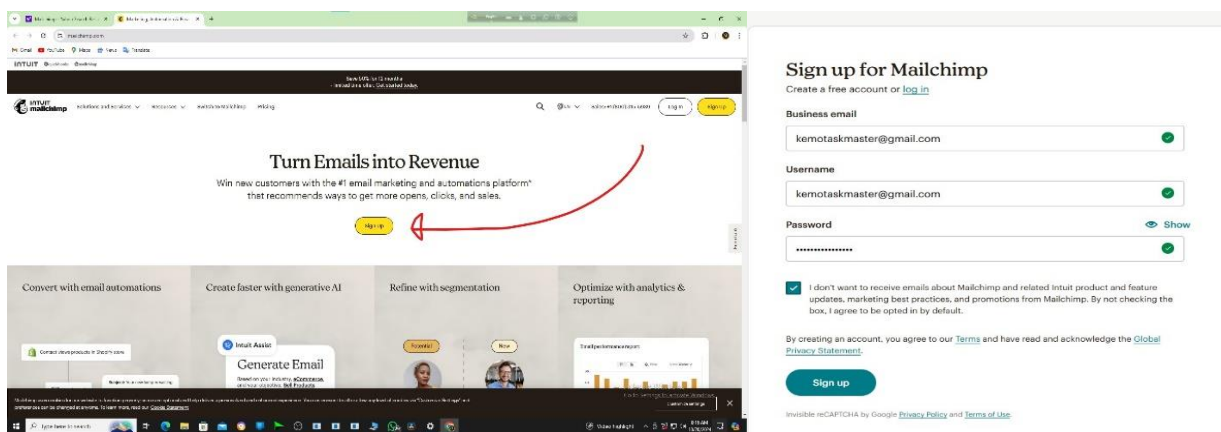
INTUIT mailchimp

Turn Emails into Revenue

Win new customers with the #1 email marketing and automations platform* that recommends ways to get more opens, clicks, and sales.

Sign up

Convert with email automations

Create faster with generative AI

Refine with segmentation

Optimize with analytics & reporting

Intuit Assist

Generate Email

Sign up for Mailchimp

Create a free account or log in

Business email

kemotaskmaster@gmail.com

Username

kemotaskmaster@gmail.com

Password

Show

••••••••••••••••

I don't want to receive emails about Mailchimp and related Intuit product and feature updates, marketing best practices, and promotions from Mailchimp. By not checking the box, I agree to be opted in by default.

By creating an account, you agree to our Terms and have read and acknowledge the Global Privacy Statement.

Sign up

Invisible reCAPTCHA by Google Privacy Policy and Terms of Use.